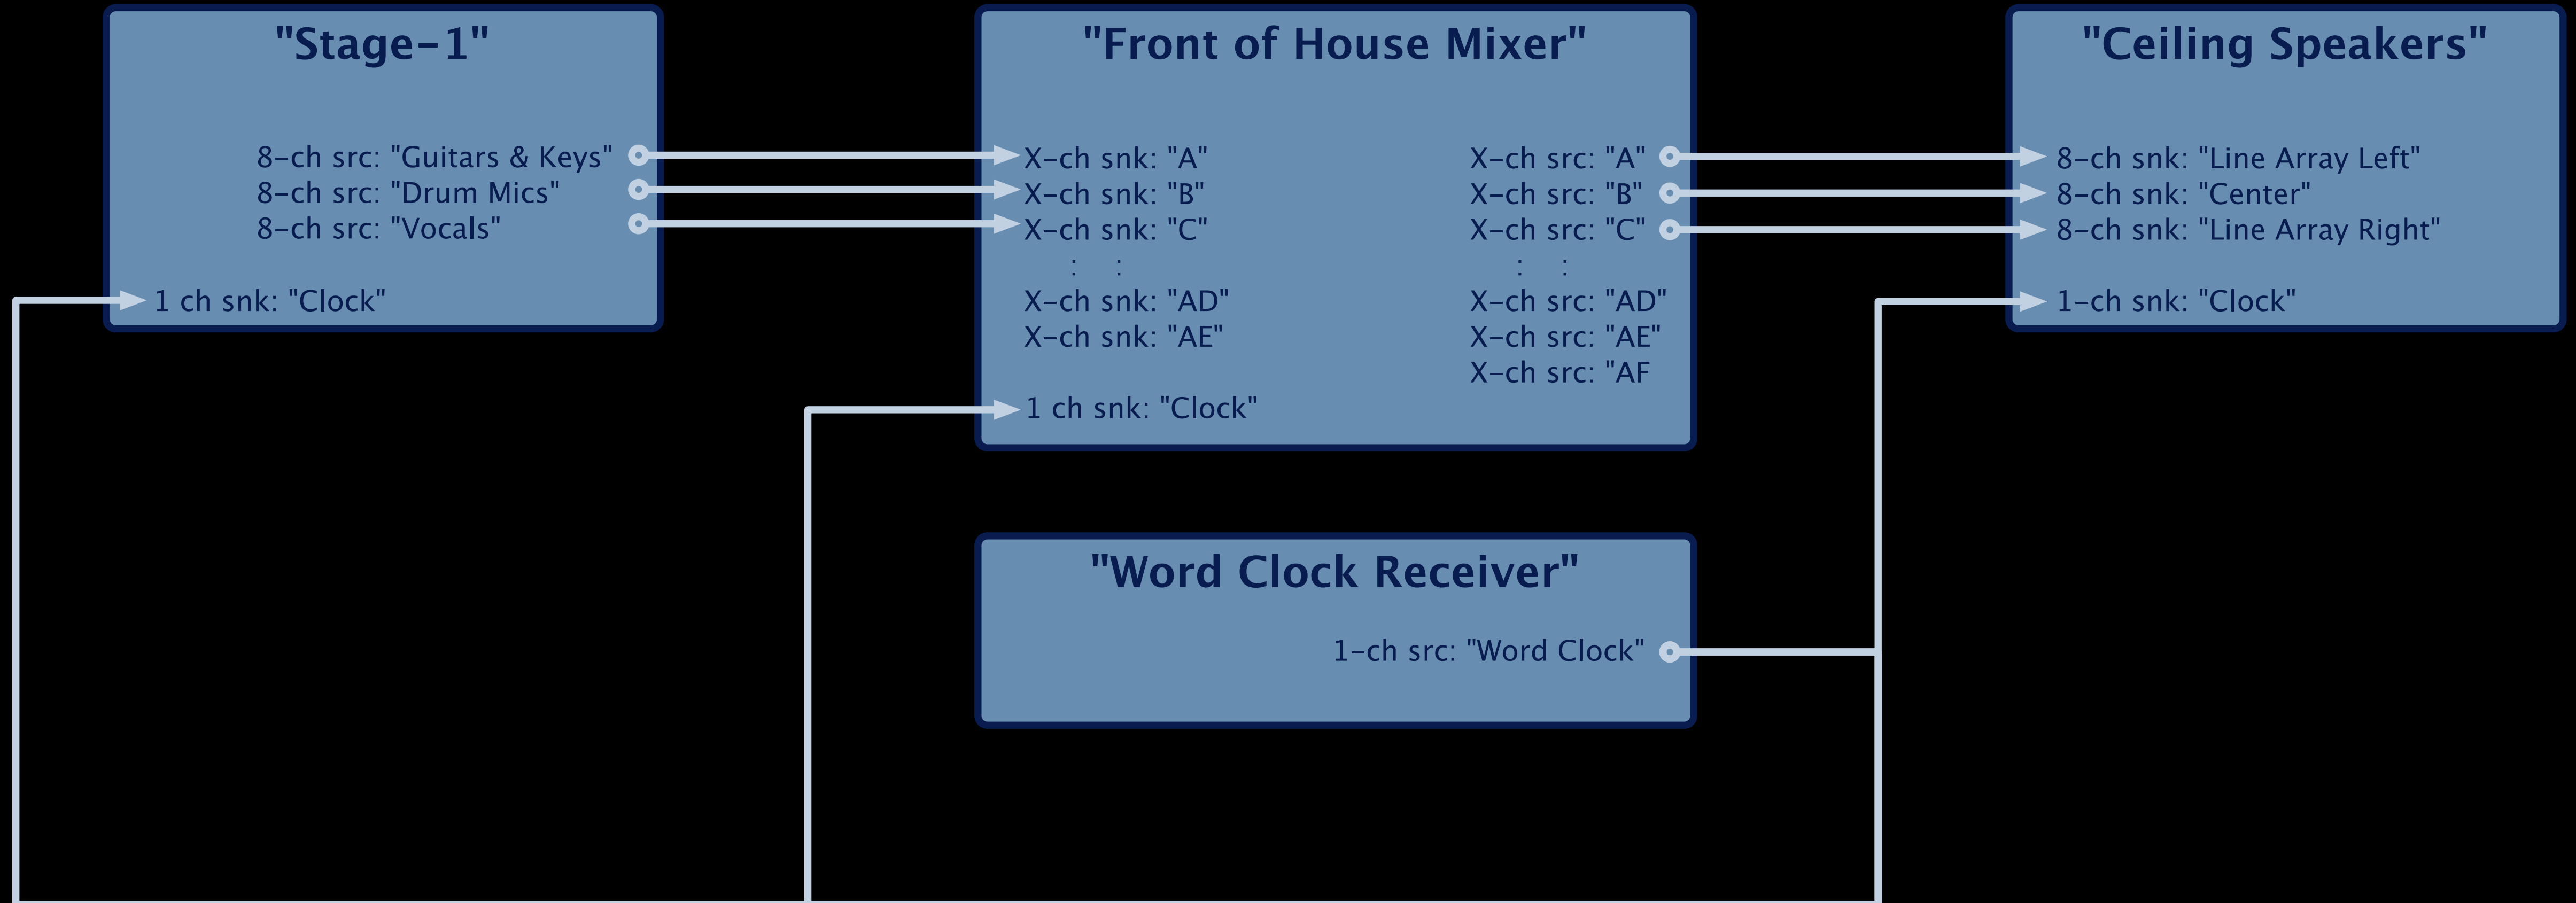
"Stage-1"

8-ch src: "Guitars & Keys"
8-ch src: "Drum Mics"
8-ch src: "Vocals"

1 ch snk: "Clock"

"Front of House Mixer"

X-ch snk: "A"
X-ch snk: "B"
X-ch snk: "C"
: :
X-ch snk: "AD"
X-ch snk: "AE"

1 ch snk: "Clock"

X-ch src: "A"
X-ch src: "B"
X-ch src: "C"
: :
X-ch src: "AD"
X-ch src: "AE"
X-ch src: "AF

"Ceiling Speakers"

8-ch snk: "Line Array Left"
8-ch snk: "Center"
8-ch snk: "Line Array Right"

1-ch snk: "Clock"

"Word Clock Receiver"

1-ch src: "Word Clock"